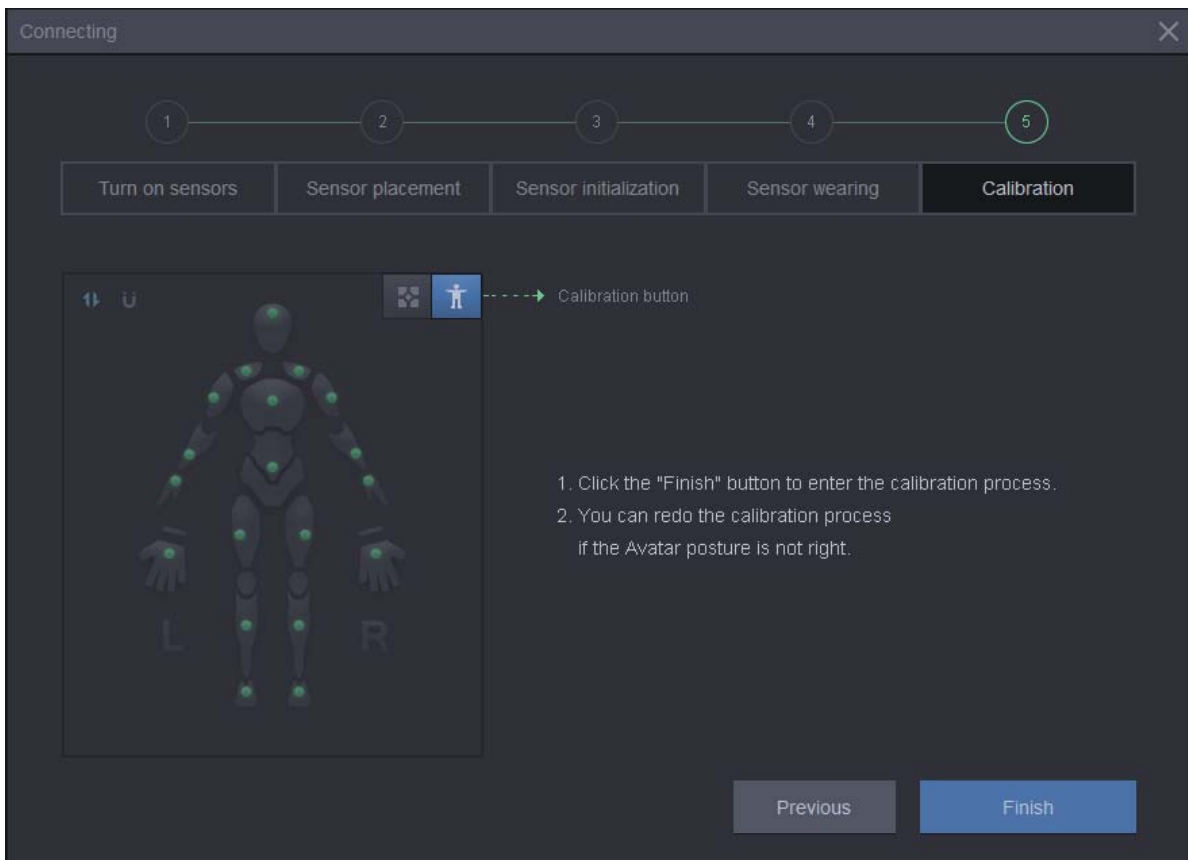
Connecting

1
2
3
4
5

Turn on sensors
Sensor placement
Sensor initialization
Sensor wearing
Calibration

Calibration button

L
R

1. Click the "Finish" button to enter the calibration process.
2. You can redo the calibration process if the Avatar posture is not right.

Previous
Finish